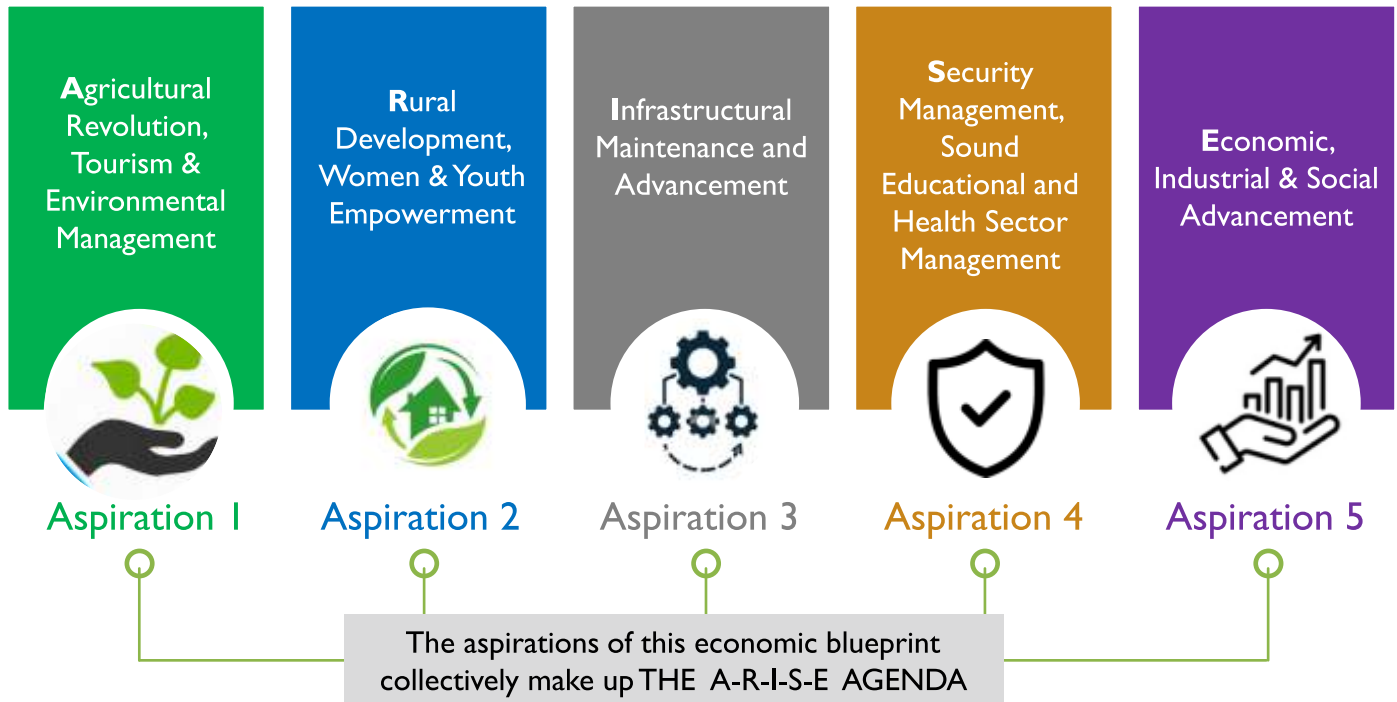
Agricultural Revolution, Tourism & Environmental Management

Aspiration 1

Rural Development, Women & Youth Empowerment

Aspiration 2

Infrastructural Maintenance and Advancement

Aspiration 3

Security Management, Sound Educational and Health Sector Management

Aspiration 4

Economic, Industrial & Social Advancement

Aspiration 5

The aspirations of this economic blueprint collectively make up THE A-R-I-S-E AGENDA